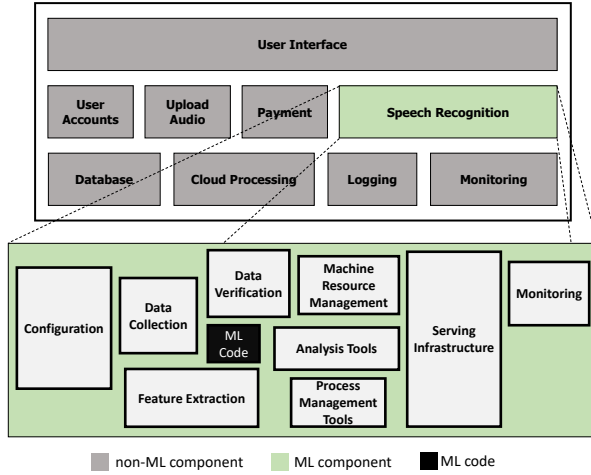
User Interface

User Accounts

Upload Audio

Payment

Speech Recognition

Database

Cloud Processing

Logging

Monitoring

Configuration

Data Collection

Data Verification

Machine Resource Management

Monitoring

ML Code

Analysis Tools

Serving Infrastructure

Feature Extraction

Process Management Tools

non-ML component

ML component

ML code